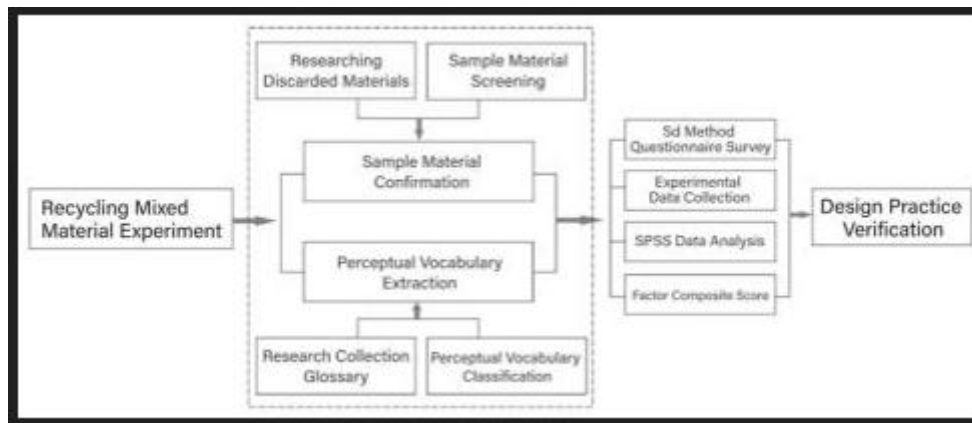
Recycling Mixed Material Experiment

Researching Discarded Materials

Sample Material Screening

Sample Material Confirmation

Perceptual Vocabulary Extraction

Research Collection Glossary

Perceptual Vocabulary Classification

Sd Method Questionnaire Survey

Experimental Data Collection

SPSS Data Analysis

Factor Composite Score

Design Practice Verification